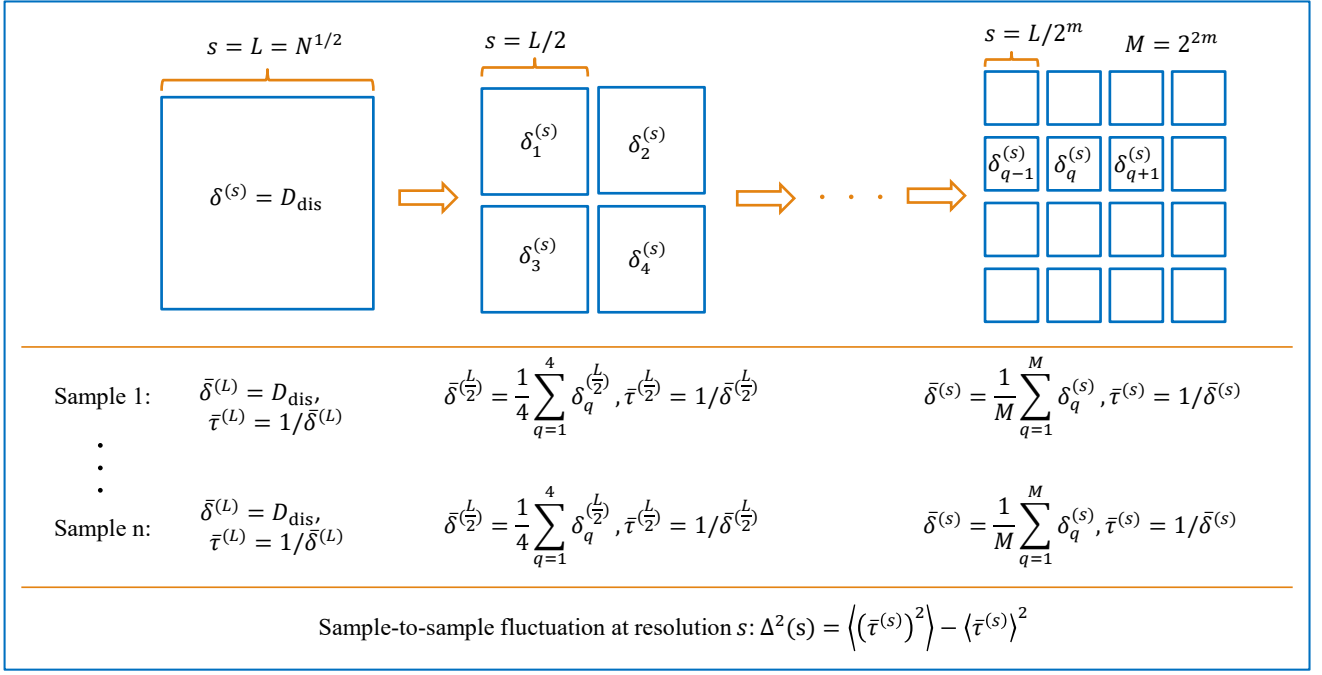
$s = L = N^{1/2}$

$\delta^{(s)} = D_{\text{dis}}$

$s = L/2$

$\delta_1^{(s)}$ $\delta_2^{(s)}$ $\delta_3^{(s)}$ $\delta_4^{(s)}$

$s = L/2^m$ $M = 2^{2m}$

$\delta_{q-1}^{(s)}$ $\delta_q^{(s)}$ $\delta_{q+1}^{(s)}$

Sample 1: $\bar{\delta}^{(L)} = D_{\text{dis}}$, $\bar{\tau}^{(L)} = 1/\bar{\delta}^{(L)}$ $\bar{\delta}^{(\frac{L}{2})} = \frac{1}{4}\sum_{q=1}^{4} \delta_q^{(\frac{L}{2})}, \bar{\tau}^{(\frac{L}{2})} = 1/\bar{\delta}^{(\frac{L}{2})}$ $\bar{\delta}^{(s)} = \frac{1}{M}\sum_{q=1}^{M} \delta_q^{(s)}, \bar{\tau}^{(s)} = 1/\bar{\delta}^{(s)}$

Sample n: $\bar{\delta}^{(L)} = D_{\text{dis}}$, $\bar{\tau}^{(L)} = 1/\bar{\delta}^{(L)}$ $\bar{\delta}^{(\frac{L}{2})} = \frac{1}{4}\sum_{q=1}^{4} \delta_q^{(\frac{L}{2})}, \bar{\tau}^{(\frac{L}{2})} = 1/\bar{\delta}^{(\frac{L}{2})}$ $\bar{\delta}^{(s)} = \frac{1}{M}\sum_{q=1}^{M} \delta_q^{(s)}, \bar{\tau}^{(s)} = 1/\bar{\delta}^{(s)}$

Sample-to-sample fluctuation at resolution $s$: $\Delta^2(\text{s}) = \left\langle \left(\bar{\tau}^{(s)}\right)^2 \right\rangle - \left\langle \bar{\tau}^{(s)} \right\rangle^2$